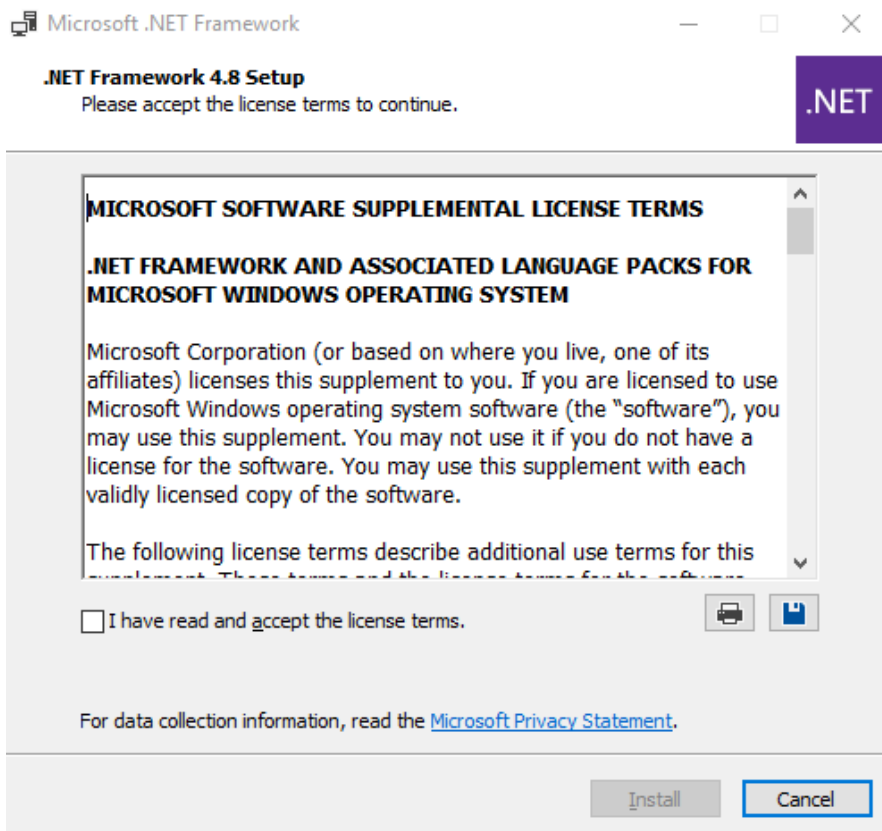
Microsoft .NET Framework

.NET Framework 4.8 Setup
Please accept the license terms to continue.

.NET

MICROSOFT SOFTWARE SUPPLEMENTAL LICENSE TERMS

.NET FRAMEWORK AND ASSOCIATED LANGUAGE PACKS FOR MICROSOFT WINDOWS OPERATING SYSTEM

Microsoft Corporation (or based on where you live, one of its affiliates) licenses this supplement to you. If you are licensed to use Microsoft Windows operating system software (the "software"), you may use this supplement. You may not use it if you do not have a license for the software. You may use this supplement with each validly licensed copy of the software.

The following license terms describe additional use terms for this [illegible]

I have read and accept the license terms.

For data collection information, read the Microsoft Privacy Statement.

Install

Cancel